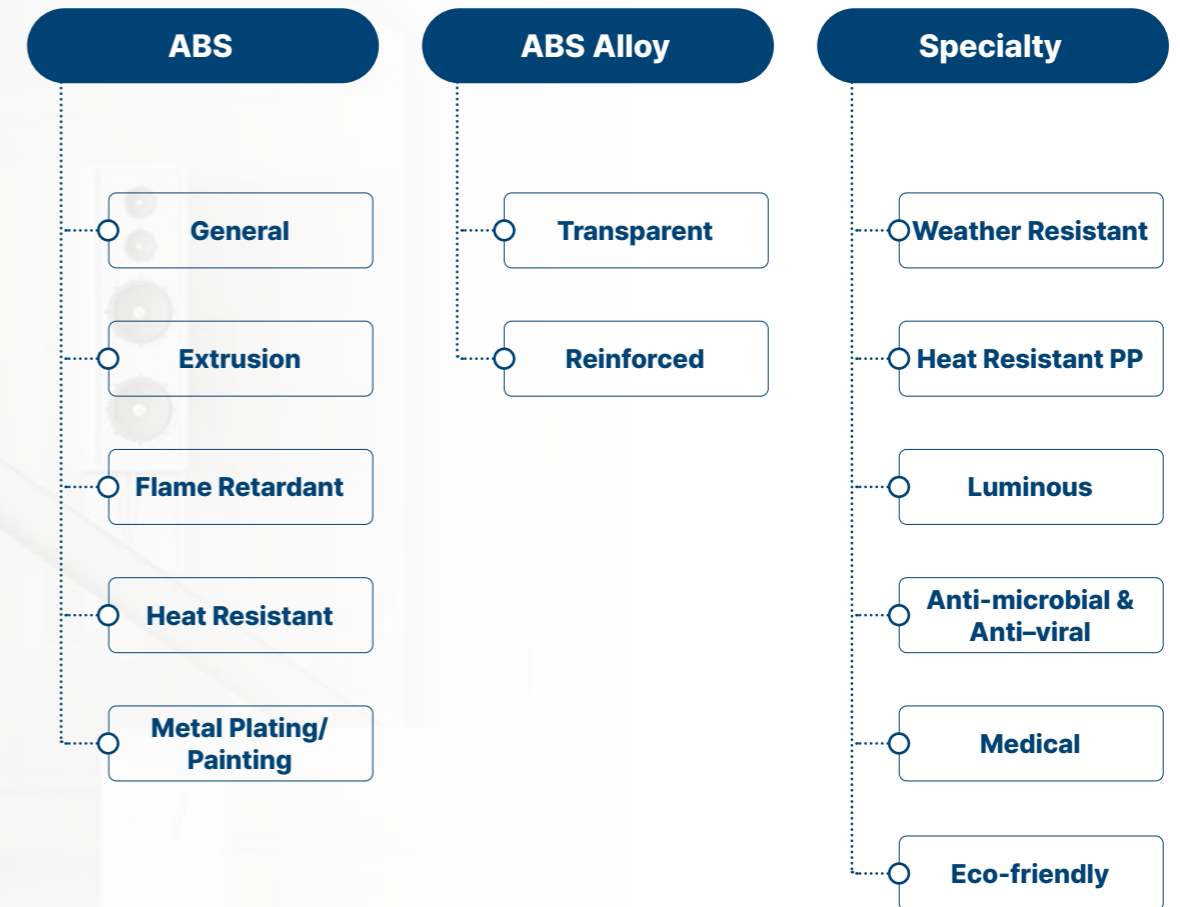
ABS

General

Extrusion

Flame Retardant

Heat Resistant

Metal Plating/ Painting

ABS Alloy

Transparent

Reinforced

Specialty

Weather Resistant

Heat Resistant PP

Luminous

Anti-microbial & Anti–viral

Medical

Eco-friendly